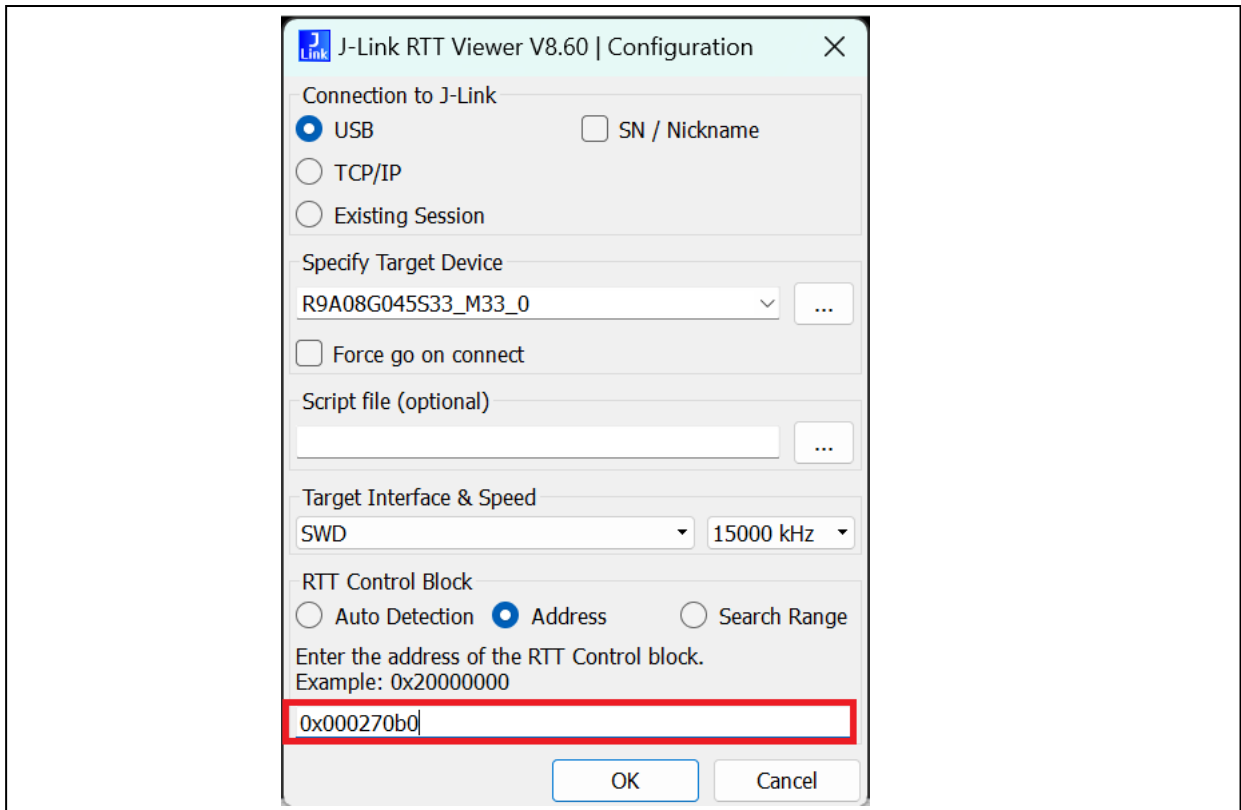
J Link

J-Link RTT Viewer V8.60 | Configuration

Connection to J-Link
USB
SN / Nickname
TCP/IP
Existing Session

Specify Target Device
R9A08G045S33_M33_0
...
Force go on connect

Script file (optional)
...

Target Interface & Speed
SWD
15000 kHz

RTT Control Block
Auto Detection
Address
Search Range
Enter the address of the RTT Control block.
Example: 0x20000000
0x000270b0

OK
Cancel